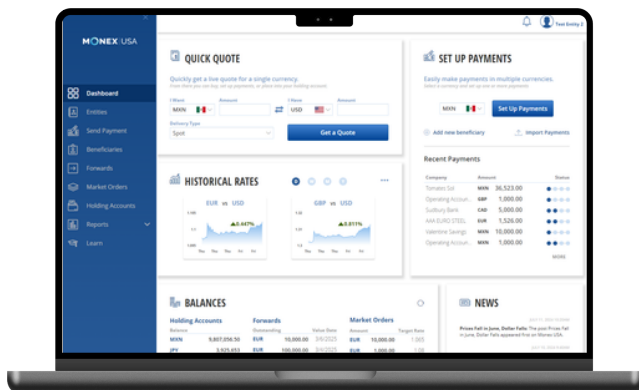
MONEX | USA

Test Entity 2

Dashboard
Entities
Send Payment
Beneficiaries
Forwards
Market Orders
Holding Accounts
Reports
Learn

QUICK QUOTE
Quickly get a live quote for a single currency.
I Have
MXN
Amount
I Need
USD
Amount
Delivery Type
Spot
Get a Quote

SET UP PAYMENTS
Easily make payments in multiple currencies.
MXN
Set Up Payments
Add new beneficiary
Import Payments

Recent Payments
| Company | Amount | | Status |
|---|---|---|---|
| Tomates Sid | MXN | 36,523.00 | |
| Operating Accoun... | JPY | 5,000.00 | |
| Sudbury Bank | CAD | 1,000.00 | |
| AAA EURO STEEL | EUR | 1,526.00 | |
| Valentine Savings | MXN | 1,000.00 | |
| Operating Accoun... | MXN | 1,000.00 | |

MORE

HISTORICAL RATES
EUR vs USD
0.447%
GBP vs USD
0.611%

BALANCES
Holding Accounts
Balance
MXN 9,807,056.50
JPY 2,925,653
Forwards
Outstanding
EUR 10,000.00
EUR 100,000.00
Value Date
3/9/2025
3/9/2025
Market Orders
Amount
EUR
EUR
Target Rate

NEWS
Prices Fall in June, Dollar Falls